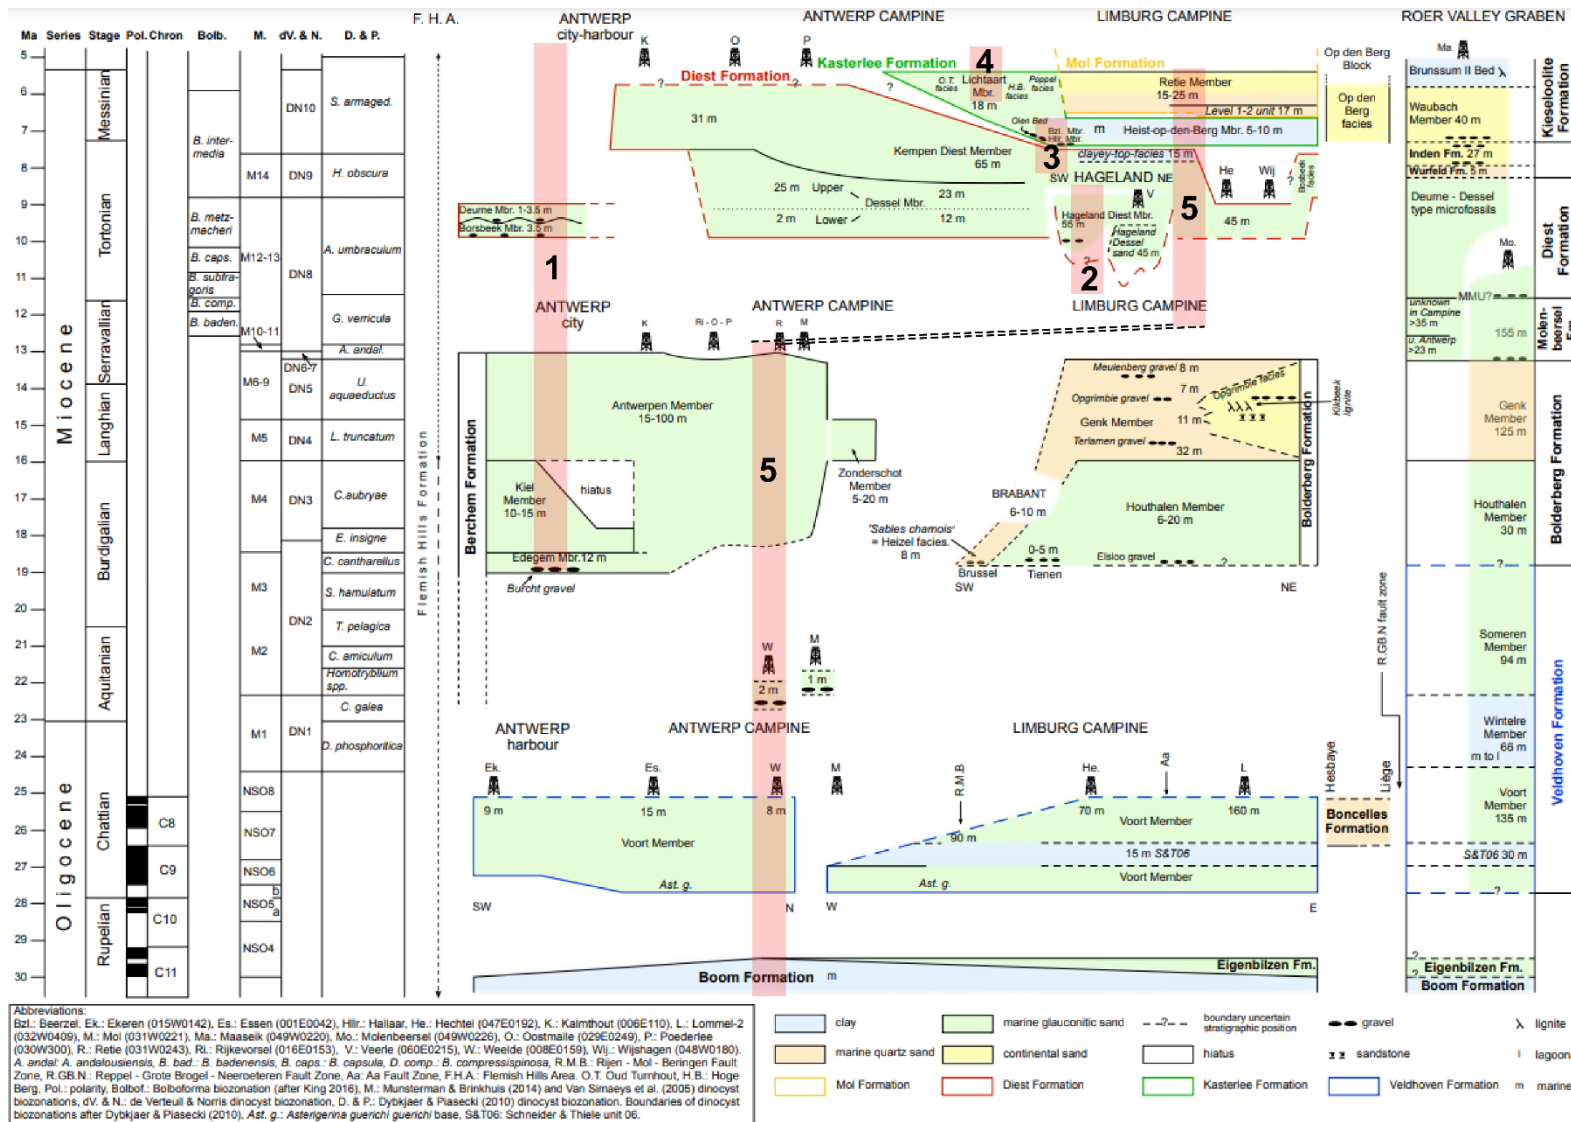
Ma Series Stage Pol. Chron Bolb. M. dV. & N. D. & P.

F. H. A.

ANTWERP city-harbour

ANTWERP CAMPINE

LIMBURG CAMPINE

ROER VALLEY GRABEN

5 6 7 8 9 10 11 12 13 14 15 16 17 18 19 20 21 22 23 24 25 26 27 28 29 30

Miocene

Messinian
Tortonian
Serravallian
Langhian
Burdigalian
Aquitanian

Oligocene

Chattian
Rupelian

C8
C9
C10
C11

B. inter-media
B. metz-macheri
B. caps.
B. subtra-goris
B. comp.
B. baden.

M14
M12-13
M10-11
M6-9
M5
M4
M3
M2
M1
NSO8
NSO7
NSO6
NSO5 b a
NSO4

DN10
DN9
DN8
DN6-7
DN5
DN4
DN3
DN2
DN1

S. armaged.
H. obscura
A. umbraculum
G. verricula
A. andal.
U. aquaeductus
L. truncatum
C.aubryae
E. insigne
C. cantharellus
S. hamulatum
T. pelagica
C. amiculum
Homotryblium spp.
C. galea
D. phosphoritica

Flemish Hills Formation

K O P

Diest Formation
Kasterlee Formation
Mol Formation
4
Lichtaart Mbr. 18 m
O.T. facies
H.B. facies
Poppel facies
Retie Member 15-25 m
Level 1-2 unit 17 m
Op den Berg Block
Op den Berg facies
31 m
Olen Bed
Bzl. Hllr. Mbr. Mbr.
m Heist-op-den-Berg Mbr. 5-10 m
Kempen Diest Member 65 m
3
clayey-top-facies 15 m
SW HAGELAND NE
5
He Wij
Bolderik facies
25 m Upper
Dessel Mbr.
23 m
2 m Lower
12 m
Hageland Diest Mbr. 55 m
Hageland Dessel sand 45 m
45 m
2
Deurne Mbr. 1-3.5 m
Borsbeek Mbr. 3.5 m
1

Ma.
Brunssum II Bed
Waubach Member 40 m
Inden Fm. 27 m
Wurfeld Fm. 5 m
Deurne - Dessel type microfossils
Kieseloolite Formation
Diest Formation
Mo.
MMU?
unknown in Campine >35 m
u. Antwerp >23 m
155 m
Molenbeersel Fm.
Genk Member 125 m
Bolderberg Formation
Houthalen Member 30 m
?
Someren Member 94 m
Wintelre Member 66 m
m to l
Voort Member 135 m
S&T06 30 m
?
Veldhoven Formation
Eigenbilzen Fm.
Boom Formation

ANTWERP city
ANTWERP CAMPINE
LIMBURG CAMPINE
K Ri - O - P R M
Berchem Formation
Antwerpen Member 15-100 m
Kiel Member 10-15 m
hiatus
Edegem Mbr. 12 m
Burcht gravel
5
Zonderschot Member 5-20 m
Meulenberg gravel 8 m
7 m
Opgrimbie facies
Opgrimbie gravel
Genk Member
11 m
Terlamen gravel
32 m
Kikbeek lignite
Bolderberg Formation
BRABANT
6-10 m
Houthalen Member 6-20 m
'Sables chamois' = Heizel facies. 8 m
0-5 m
Elsloo gravel
?
Brussel SW
Tienen
NE
W M
2 m
1 m
R.GB.N fault zone

ANTWERP harbour
ANTWERP CAMPINE
LIMBURG CAMPINE
Ek Es. W M R.M.B. He. Aa L
9 m 15 m 8 m
Voort Member
Ast. g.
90 m
70 m 160 m
Voort Member
15 m S&T06
Voort Member
Ast. g.
SW N W E
Hesbaye
Liège
Boncelles Formation
Boom Formation m
Eigenbilzen Fm.

Abbreviations:
Bzl.: Beerzel, Ek.: Ekeren (015W0012), Es.: Essen (001E0042), Hllr.: Hallaar, He.: Hechtel (047E0192), K.: Kalmthout (006E110), L.: Lommel-2 (032W0409), M.: Mol (031W0221), Ma.: Maaseik (049W0220), Mo.: Molenbeersel (049W0226), O.: Oostmalle (029E0249), P.: Poederlee (030W300), R.: Retie (031W0243), RI.: Rijkevorsel (016E0153), V.: Veerle (060E0215), W.: Weelde (008E0159), Wij.: Wijshagen (048W0180). A. andal: A. andalousiensis, B. bad.: B. badenensis, B. caps.: B. capsula, D. comp.: B. compressispinosa, R.M.B.: Rijen - Mol - Beringen Fault Zone, R.GB.N: Reppel - Grote Brogel - Neeroeteren Fault Zone, Aa: Aa Fault Zone, F.H.A.: Flemish Hills Area. O.T. Oud Turnhout, H.B.: Hoge Berg, Pol.: polarity, Bolbof.: Bolboforma biozonation (after King 2016), M.: Munsterman & Brinkhuis (2014) and Van Simaeys et al. (2005) dinocyst biozonations, dV. & N.: de Verteuil & Norris dinocyst biozonation, D. & P.: Dybkjaer & Piasecki (2010) dinocyst biozonation. Boundaries of dinocyst biozonations after Dybkjaer & Piasecki (2010), Ast. g.: Asterigerina guerichi guerichi base, S&T06: Schneider & Thiele unit 06.

clay
marine glauconitic sand
boundary uncertain stratigraphic position
gravel
lignite
marine quartz sand
continental sand
hiatus
sandstone
lagoon
Mol Formation
Diest Formation
Kasterlee Formation
Veldhoven Formation
m marine